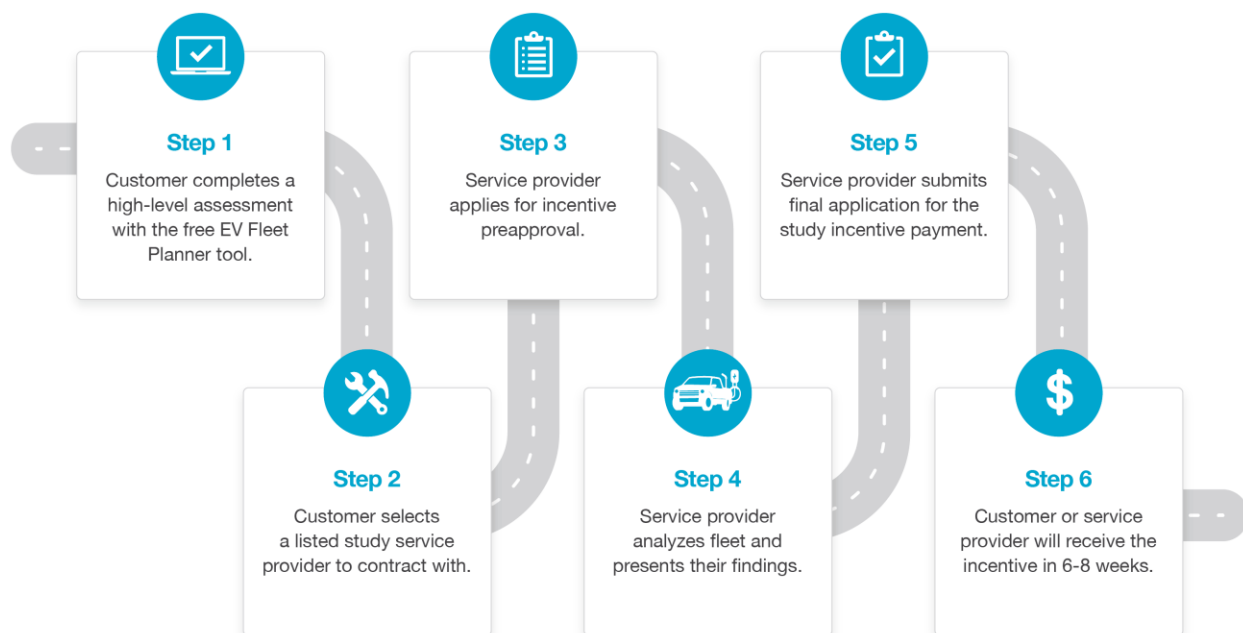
Step 1

Customer completes a high-level assessment with the free EV Fleet Planner tool.

Step 2

Customer selects a listed study service provider to contract with.

Step 3

Service provider applies for incentive preapproval.

Step 4

Service provider analyzes fleet and presents their findings.

Step 5

Service provider submits final application for the study incentive payment.

Step 6

Customer or service provider will receive the incentive in 6-8 weeks.